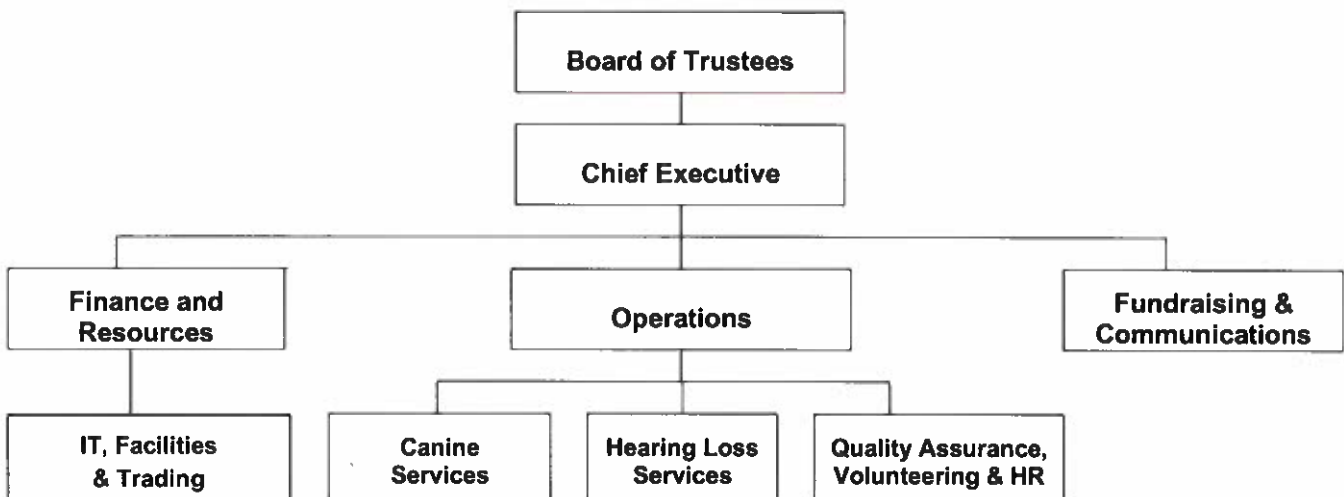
Board of Trustees

Chief Executive

Finance and Resources

Operations

Fundraising & Communications

IT, Facilities & Trading

Canine Services

Hearing Loss Services

Quality Assurance, Volunteering & HR